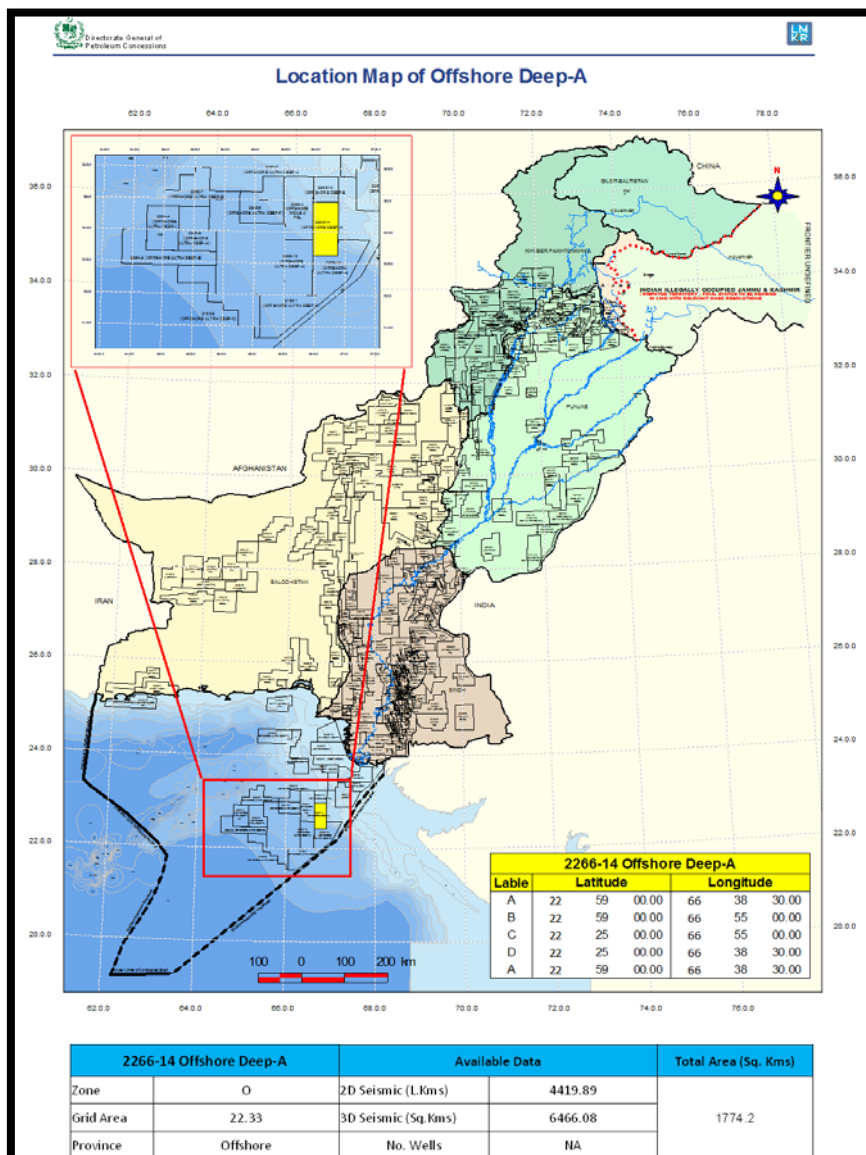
Directorate General of Petroleum Concessions

LMKR

Location Map of Offshore Deep-A

62.0.0 64.0.0 66.0.0 68.0.0 70.0.0 72.0.0 74.0.0 76.0.0 78.0.0

36.0.0
34.0.0
32.0.0
30.0.0
28.0.0
26.0.0
24.0.0
22.0.0
20.0.0

CHINA

N

GILGIT-BALTISTAN

KHYBER PAKHTUNKHWA

FRONTIER UNDEFINED

INDIAN ILLEGALLY OCCUPIED JAMMU & KASHMIR

PUNJAB

AFGHANISTAN

BALOCHISTAN

IRAN

INDIA

SINDH

2266-14 Offshore Deep-A

| Lable | Latitude | | | Longitude | | |
|---|---|---|---|---|---|---|
| A | 22 | 59 | 00.00 | 66 | 38 | 30.00 |
| B | 22 | 59 | 00.00 | 66 | 55 | 00.00 |
| C | 22 | 25 | 00.00 | 66 | 55 | 00.00 |
| D | 22 | 25 | 00.00 | 66 | 38 | 30.00 |
| A | 22 | 59 | 00.00 | 66 | 38 | 30.00 |

100 0 100 200 km

62.0.0 64.0.0 66.0.0 68.0.0 70.0.0 72.0.0 74.0.0 76.0.0

| 2266-14 Offshore Deep-A | | Available Data | | Total Area (Sq. Kms) |
|---|---|---|---|---|
| Zone | O | 2D Seismic (L.Kms) | 4419.89 | 1774.2 |
| Grid Area | 22.33 | 3D Seismic (Sq.Kms) | 6466.08 | |
| Province | Offshore | No. Wells | NA | |